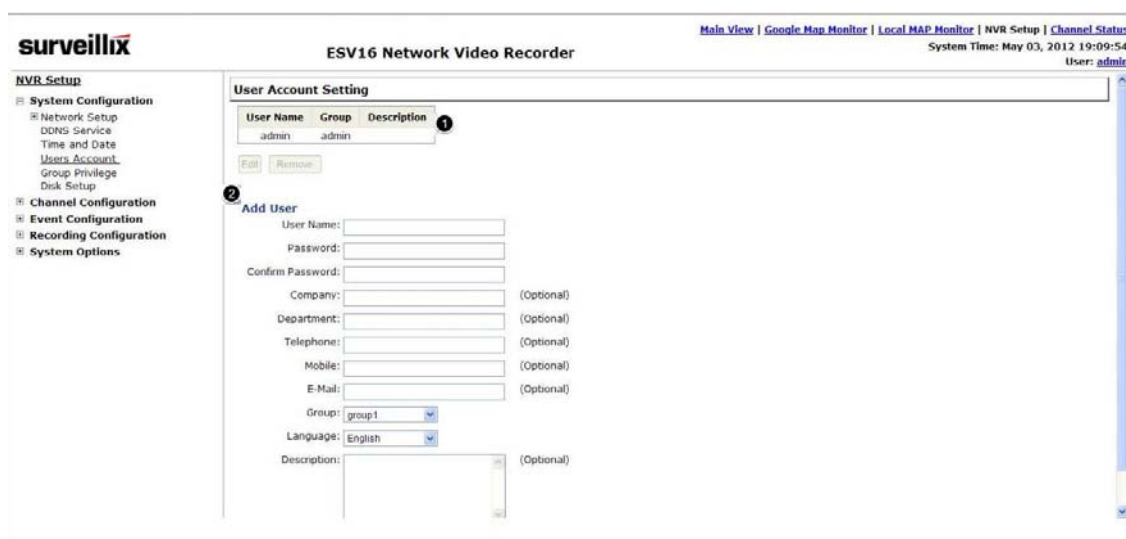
surveillix

ESV16 Network Video Recorder

Main View | Google Map Monitor | Local MAP Monitor | NVR Setup | Channel Status

System Time: May 03, 2012 19:09:54

User: admin

NVR Setup

System Configuration

Network Setup
DDNS Service
Time and Date
Users Account
Group Privilege
Disk Setup

Channel Configuration
Event Configuration
Recording Configuration
System Options

User Account Setting

| User Name | Group | Description |
|---|---|---|
| admin | admin | |

1

Edit Remove

2

Add User

User Name:

Password:

Confirm Password:

Company: (Optional)

Department: (Optional)

Telephone: (Optional)

Mobile: (Optional)

E-Mail: (Optional)

Group: group1

Language: English

Description: (Optional)